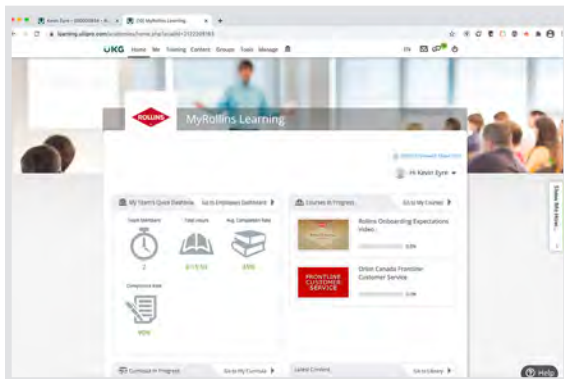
UKG Home Me Training Content Groups Tools Manage

ROLLINS MyRollins Learning

Hi Kevin Eyre

My Team's Quick Dashboard Go to Employees Dashboard

Team Members Total Hours Avg. Completion Rate

2

Completion Rate

Courses In Progress Go to My Courses

Rollins Onboarding Expectations Video

Orkin Canada Frontline Customer Service

FRONTLINE CUSTOMER SERVICE

Curricula In Progress Go to My Curricula

Latest Content Go to Library

Help